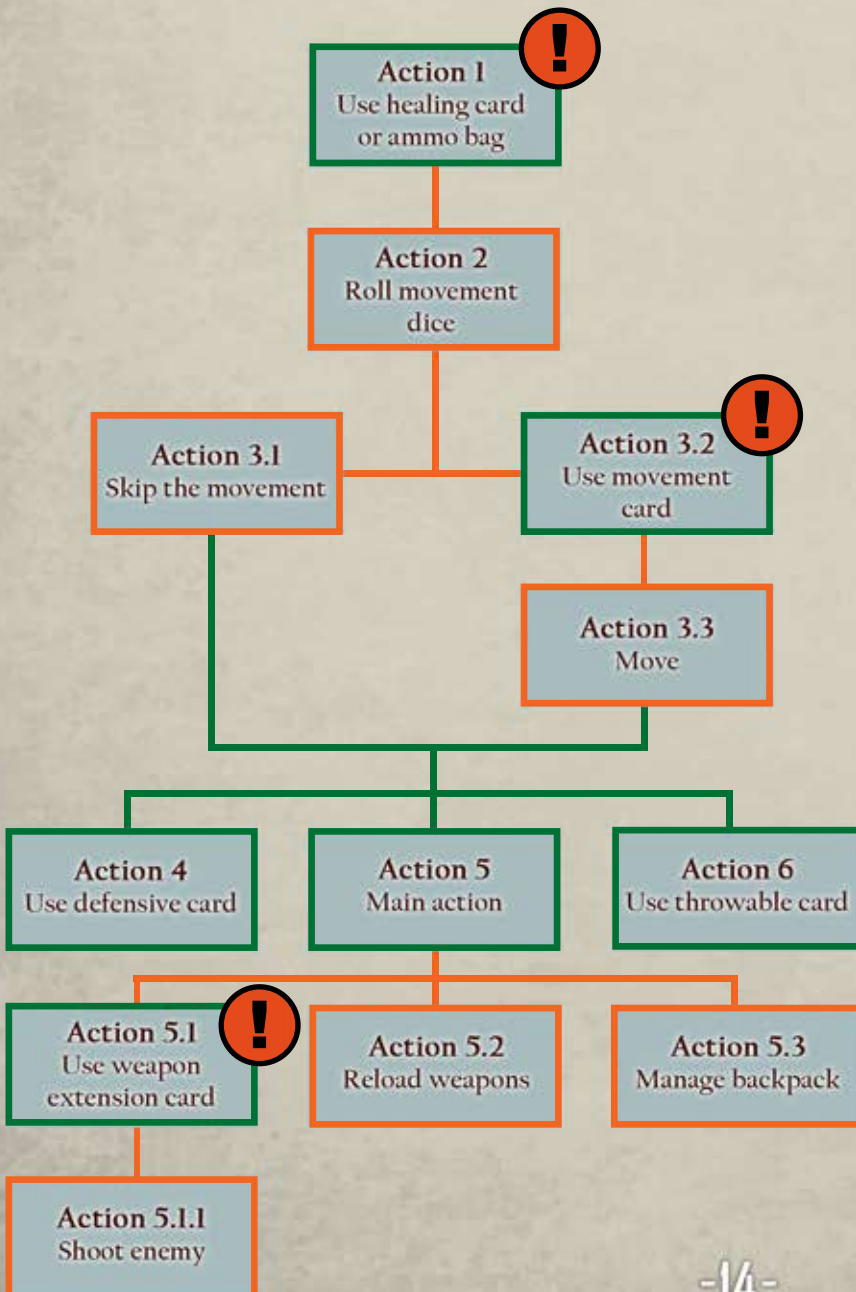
!

Action 1
Use healing card or ammo bag

Action 2
Roll movement dice

Action 3.1
Skip the movement

!

Action 3.2
Use movement card

Action 3.3
Move

Action 4
Use defensive card

Action 5
Main action

Action 6
Use throwable card

!

Action 5.1
Use weapon extension card

Action 5.2
Reload weapons

Action 5.3
Manage backpack

Action 5.1.1
Shoot enemy

-14-